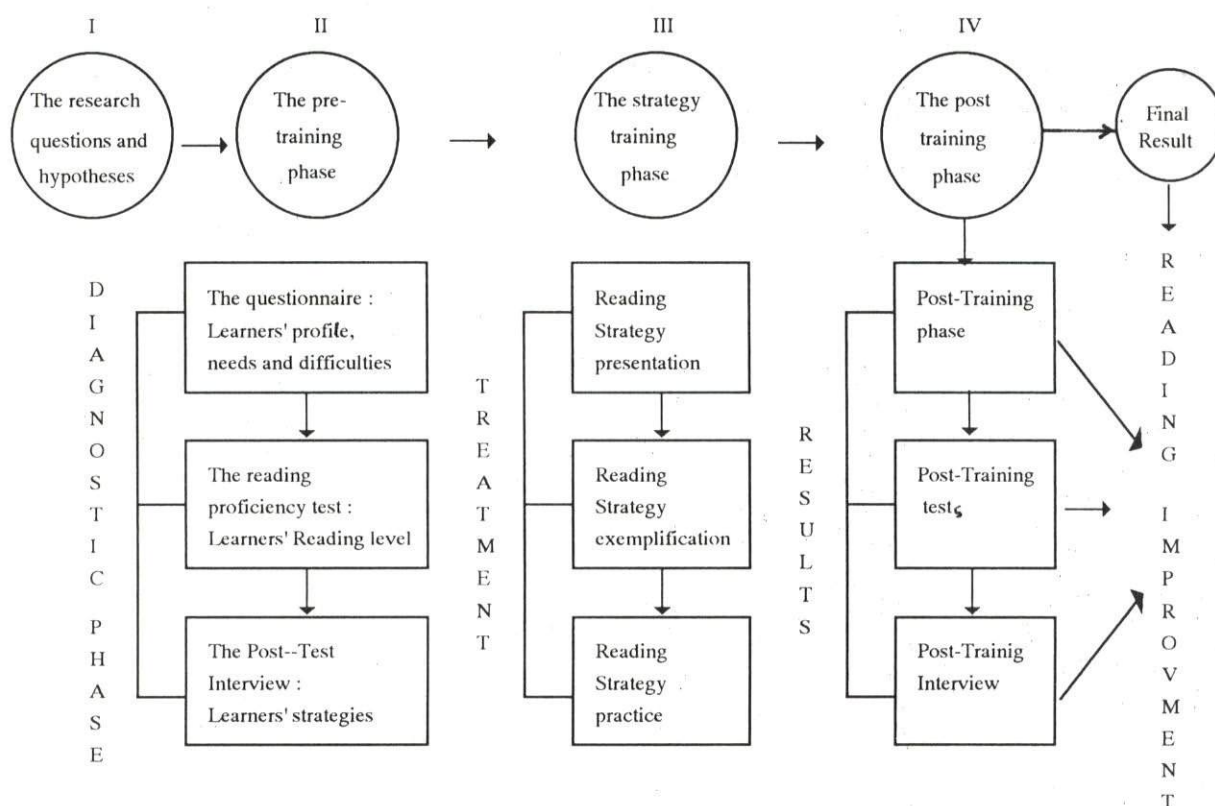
I

The research questions and hypotheses

II

The pre-training phase

III

The strategy training phase

IV

The post training phase

Final Result

D I A G N O S T I C P H A S E

The questionnaire : Learners' profile, needs and difficulties

The reading proficiency test : Learners' Reading level

The Post--Test Interview : Learners' strategies

T R E A T M E N T

Reading Strategy presentation

Reading Strategy exemplification

Reading Strategy practice

R E S U L T S

Post-Training phase

Post-Training tests

Post-Trainig Interview

R E A D I N G I M P R O V M E N T